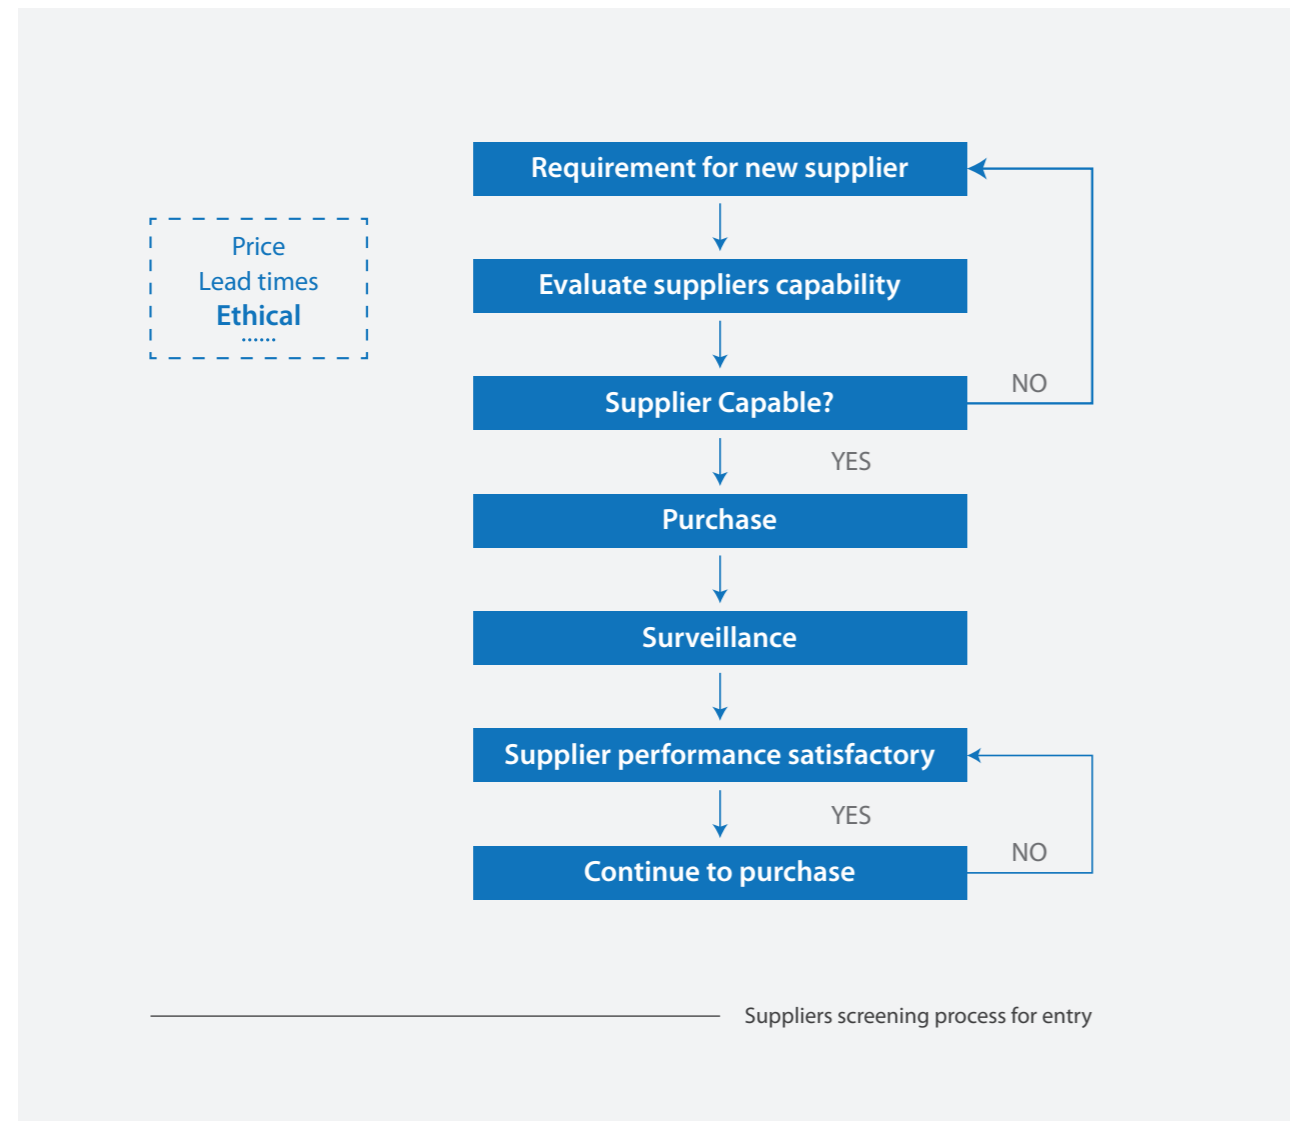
Price
Lead times
Ethical
......

Requirement for new supplier

Evaluate suppliers capability

Supplier Capable?

NO

YES

Purchase

Surveillance

Supplier performance satisfactory

YES

Continue to purchase

NO

Suppliers screening process for entry